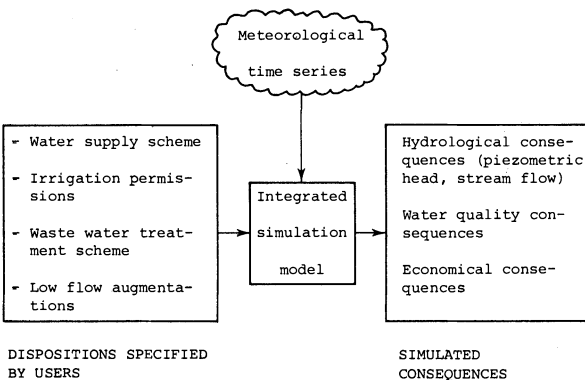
Meteorological time series

- Water supply scheme
- Irrigation permissions
- Waste water treatment scheme
- Low flow augmentations

Integrated simulation model

Hydrological consequences (piezometric head, stream flow)

Water quality consequences

Economical consequences

DISPOSITIONS SPECIFIED BY USERS

SIMULATED CONSEQUENCES